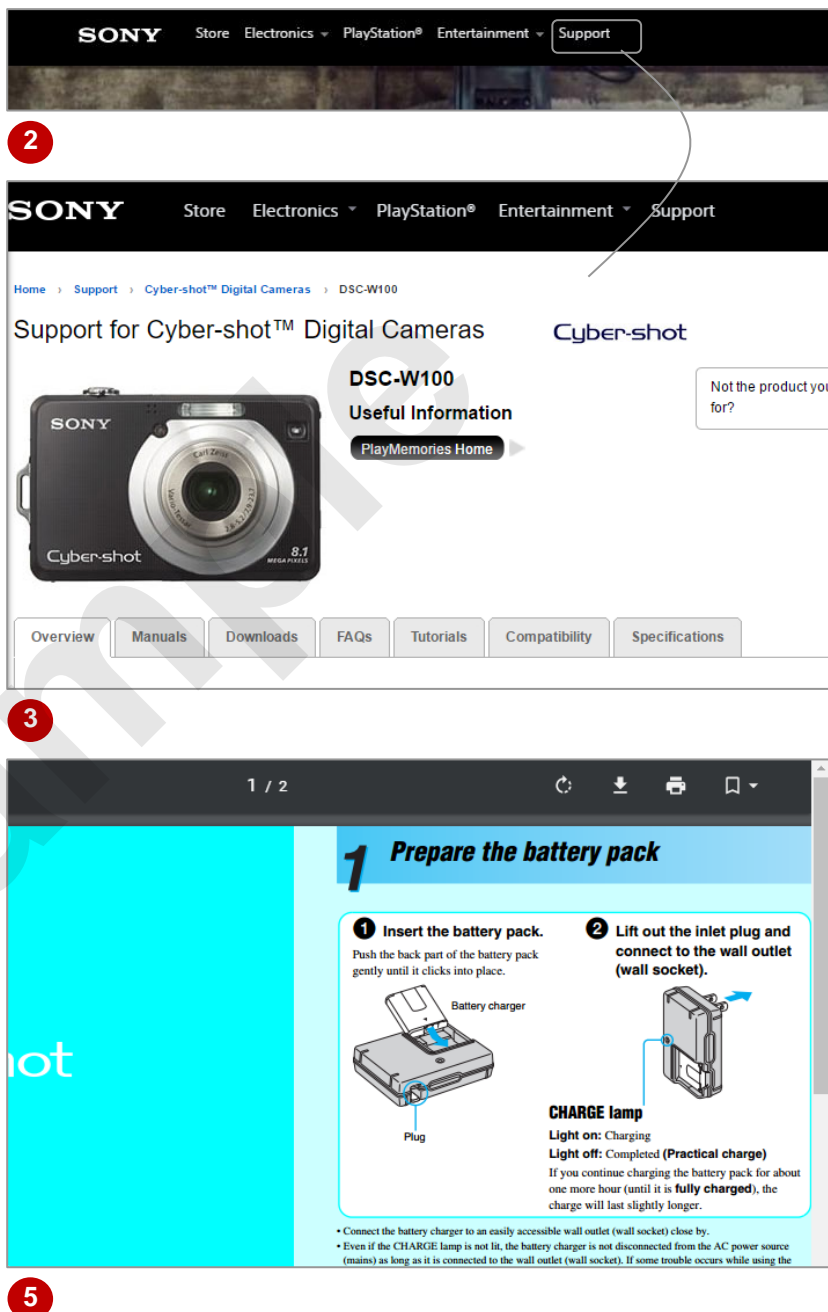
SONY Store Electronics PlayStation® Entertainment Support

2

SONY Store Electronics PlayStation® Entertainment Support

Home › Support › Cyber-shot™ Digital Cameras › DSC-W100

Support for Cyber-shot™ Digital Cameras

Cyber-shot

SONY

Carl Zeiss

Vario-Tessar

Cyber-shot

8.1 MEGA PIXELS

DSC-W100

Useful Information

PlayMemories Home

Not the product you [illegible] for?

Overview | Manuals | Downloads | FAQs | Tutorials | Compatibility | Specifications

3

1 / 2

hot

1 Prepare the battery pack

1 Insert the battery pack.

Push the back part of the battery pack gently until it clicks into place.

Battery charger

Plug

2 Lift out the inlet plug and connect to the wall outlet (wall socket).

CHARGE lamp

Light on: Charging

Light off: Completed (Practical charge)

If you continue charging the battery pack for about one more hour (until it is fully charged), the charge will last slightly longer.

• Connect the battery charger to an easily accessible wall outlet (wall socket) close by.

• Even if the CHARGE lamp is not lit, the battery charger is not disconnected from the AC power source (mains) as long as it is connected to the wall outlet (wall socket). If some trouble occurs while using the

5

Sample